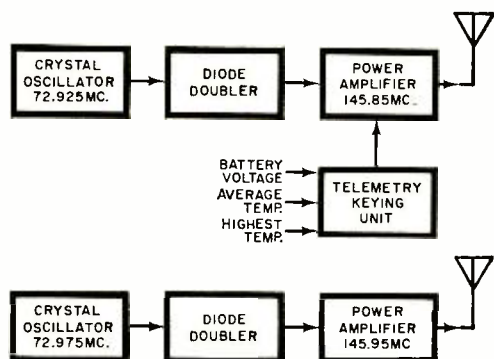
CRYSTAL OSCILLATOR 72.925MC.

DIODE DOUBLER

POWER AMPLIFIER 145.85MC.

BATTERY VOLTAGE

AVERAGE TEMP.

HIGHEST TEMP.

TELEMETRY KEYING UNIT

CRYSTAL OSCILLATOR 72.975MC.

DIODE DOUBLER

POWER AMPLIFIER 145.95MC